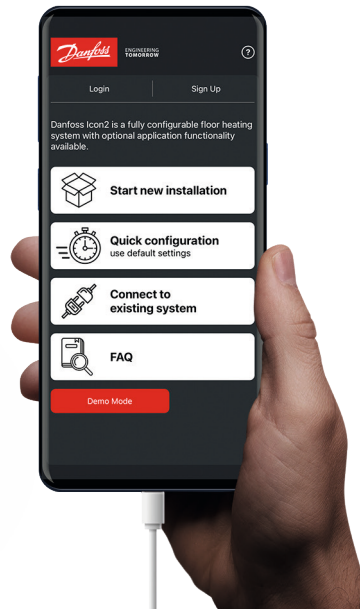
Danfoss ENGINEERING TOMORROW

?

Login

Sign Up

Danfoss Icon2 is a fully configurable floor heating system with optional application functionality available.

Start new installation

Quick configuration
use default settings

Connect to existing system

FAQ

Demo Mode